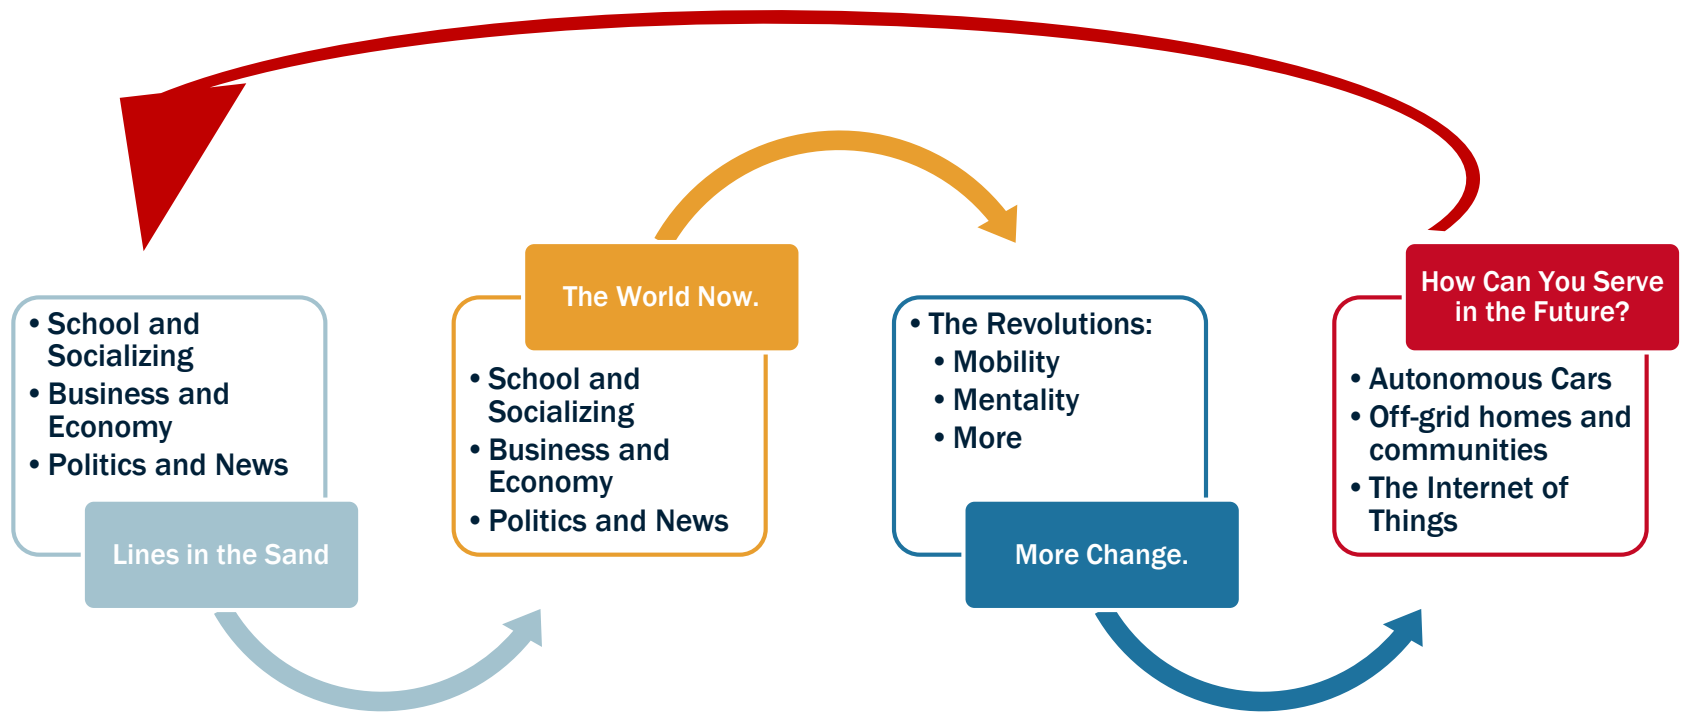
• School and Socializing
• Business and Economy
• Politics and News

Lines in the Sand

The World Now.

• School and Socializing
• Business and Economy
• Politics and News

• The Revolutions:
 • Mobility
 • Mentality
 • More

More Change.

How Can You Serve in the Future?

• Autonomous Cars
• Off-grid homes and communities
• The Internet of Things